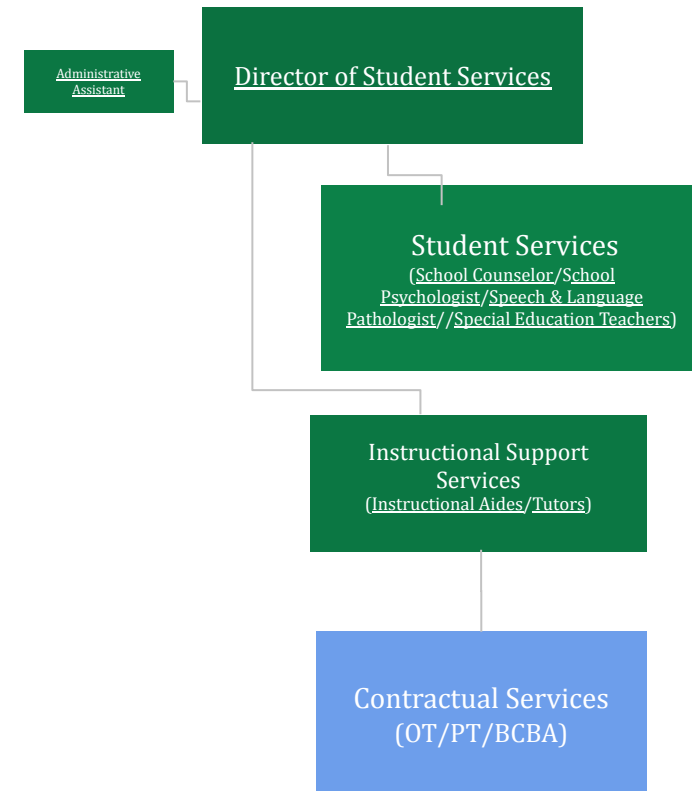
Administrative Assistant

Director of Student Services

Student Services
(School Counselor/School Psychologist/Speech & Language Pathologist//Special Education Teachers)

Instructional Support Services
(Instructional Aides/Tutors)

Contractual Services
(OT/PT/BCBA)